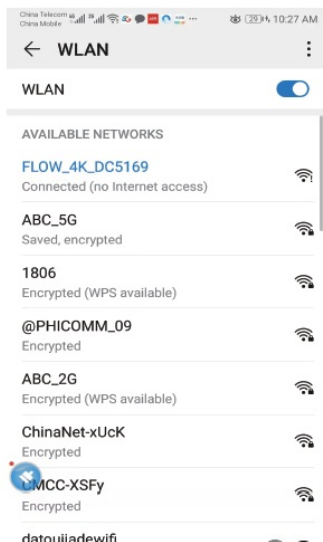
China Telecom
China Mobile

29 10:27 AM

← WLAN

WLAN

AVAILABLE NETWORKS

FLOW_4K_DC5169
Connected (no Internet access)

ABC_5G
Saved, encrypted

1806
Encrypted (WPS available)

@PHICOMM_09
Encrypted

ABC_2G
Encrypted (WPS available)

ChinaNet-xUcK
Encrypted

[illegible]MCC-XSFy
Encrypted

datoujiadewifi